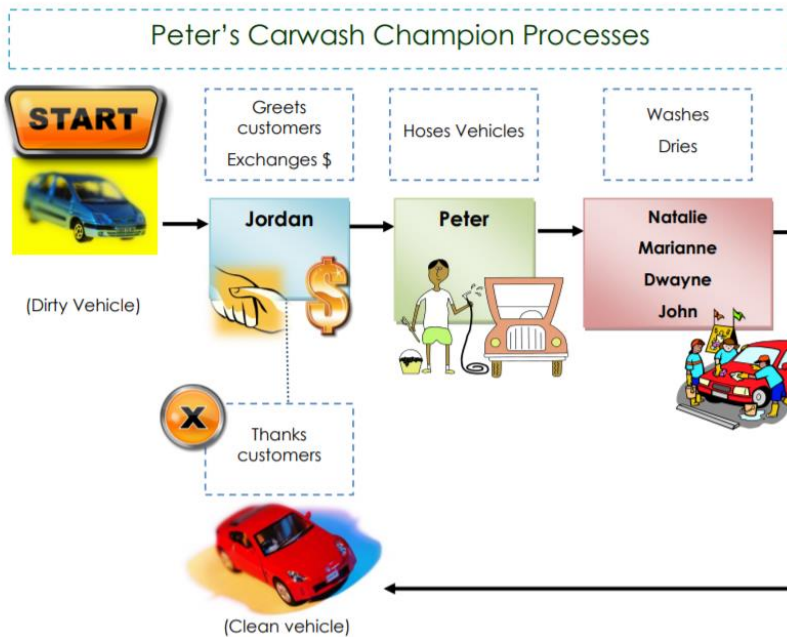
Peter's Carwash Champion Processes

START

(Dirty Vehicle)

Greets customers
Exchanges $

Jordan

Hoses Vehicles

Peter

Washes
Dries

Natalie
Marianne
Dwayne
John

X

Thanks customers

(Clean vehicle)